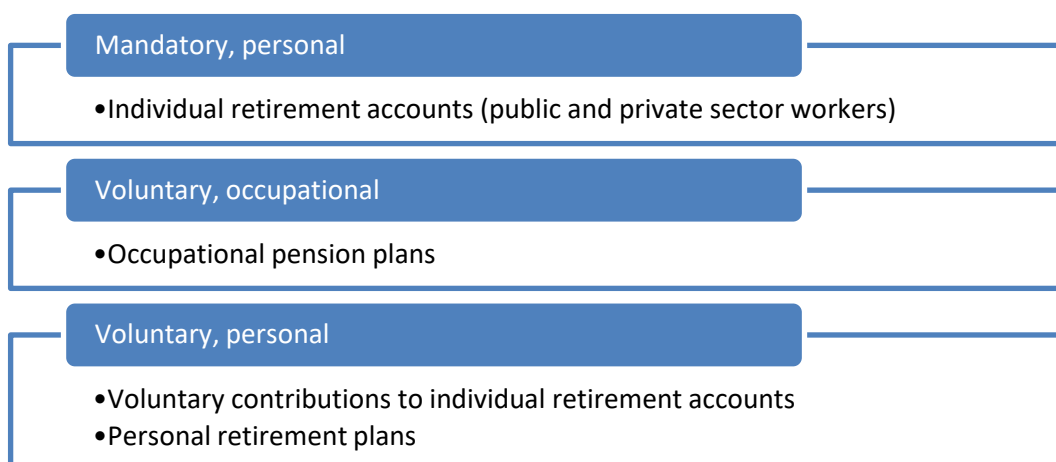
Mandatory, personal

•Individual retirement accounts (public and private sector workers)

Voluntary, occupational

•Occupational pension plans

Voluntary, personal

•Voluntary contributions to individual retirement accounts
•Personal retirement plans